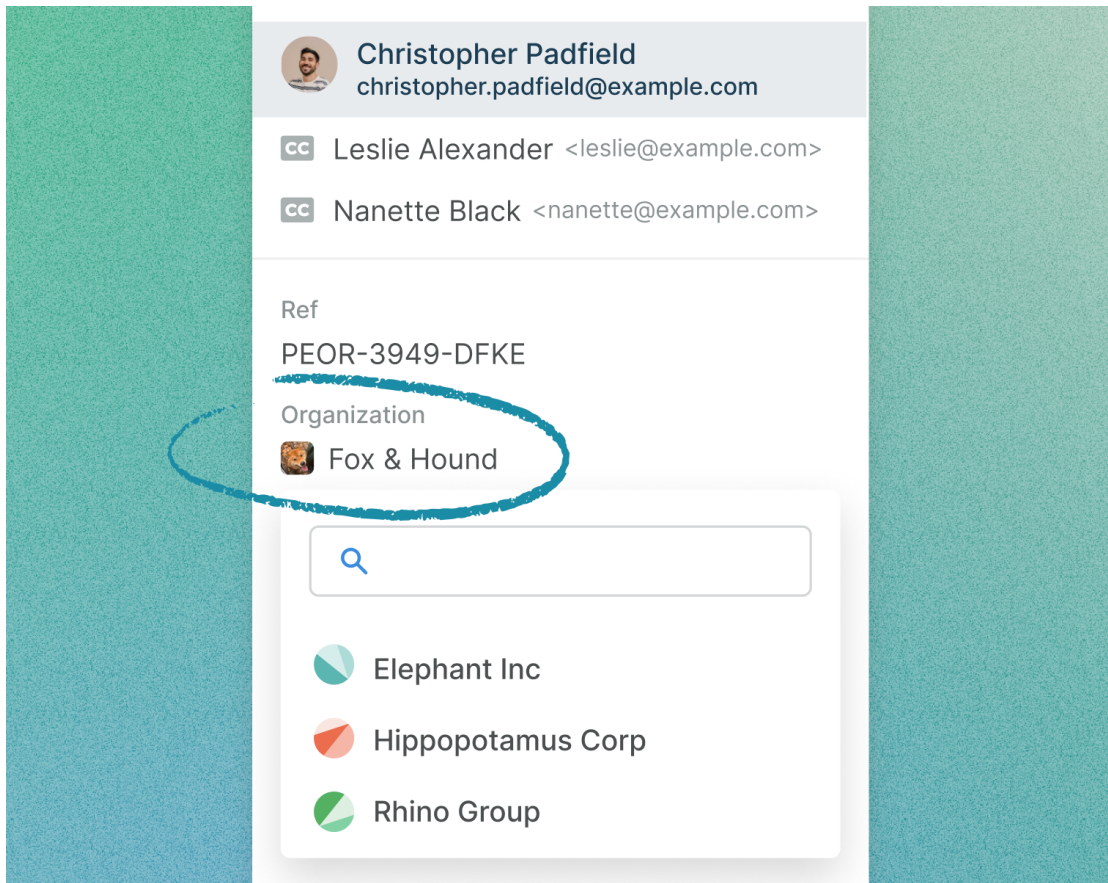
Christopher Padfield
christopher.padfield@example.com

CC Leslie Alexander <leslie@example.com>

CC Nanette Black <nanette@example.com>

Ref
PEOR-3949-DFKE

Organization
Fox & Hound

Elephant Inc
Hippopotamus Corp
Rhino Group